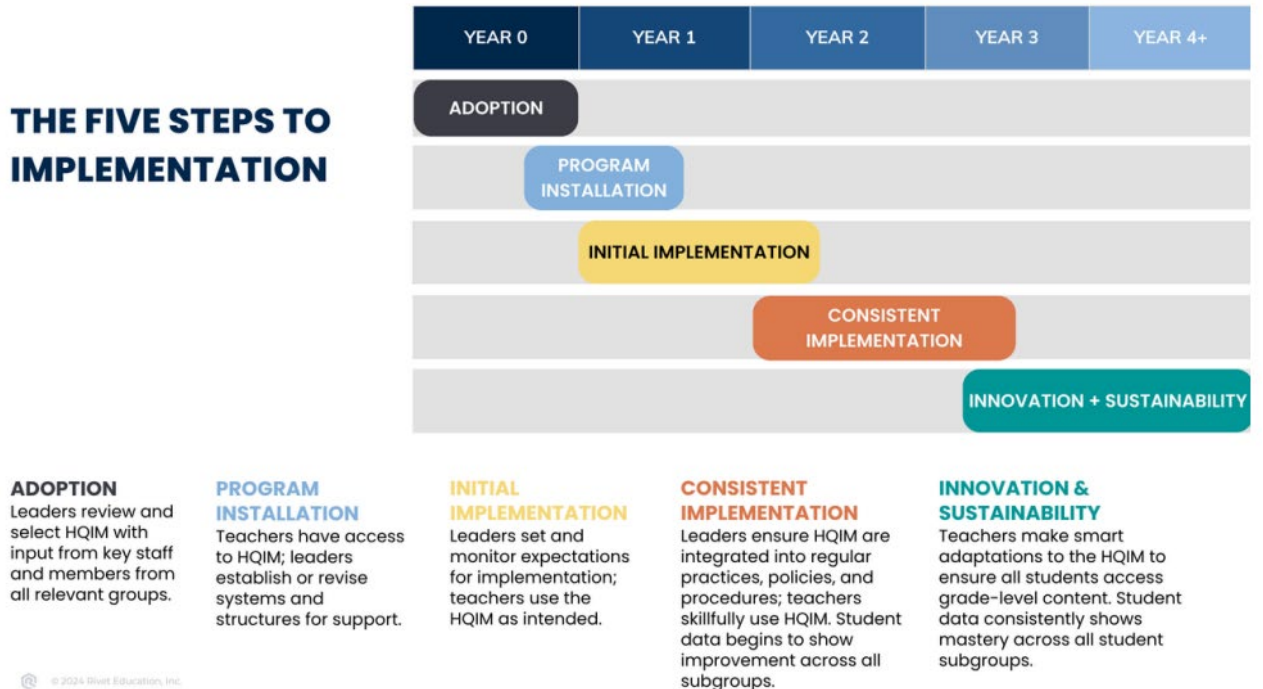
| YEAR 0 | YEAR 1 | YEAR 2 | YEAR 3 | YEAR 4+ |
|---|---|---|---|---|

THE FIVE STEPS TO IMPLEMENTATION

ADOPTION

PROGRAM INSTALLATION

INITIAL IMPLEMENTATION

CONSISTENT IMPLEMENTATION

INNOVATION + SUSTAINABILITY

ADOPTION
Leaders review and select HQIM with input from key staff and members from all relevant groups.

PROGRAM INSTALLATION
Teachers have access to HQIM; leaders establish or revise systems and structures for support.

INITIAL IMPLEMENTATION
Leaders set and monitor expectations for implementation; teachers use the HQIM as intended.

CONSISTENT IMPLEMENTATION
Leaders ensure HQIM are integrated into regular practices, policies, and procedures; teachers skillfully use HQIM. Student data begins to show improvement across all subgroups.

INNOVATION & SUSTAINABILITY
Teachers make smart adaptations to the HQIM to ensure all students access grade-level content. Student data consistently shows mastery across all student subgroups.

© 2024 Rivet Education, Inc.